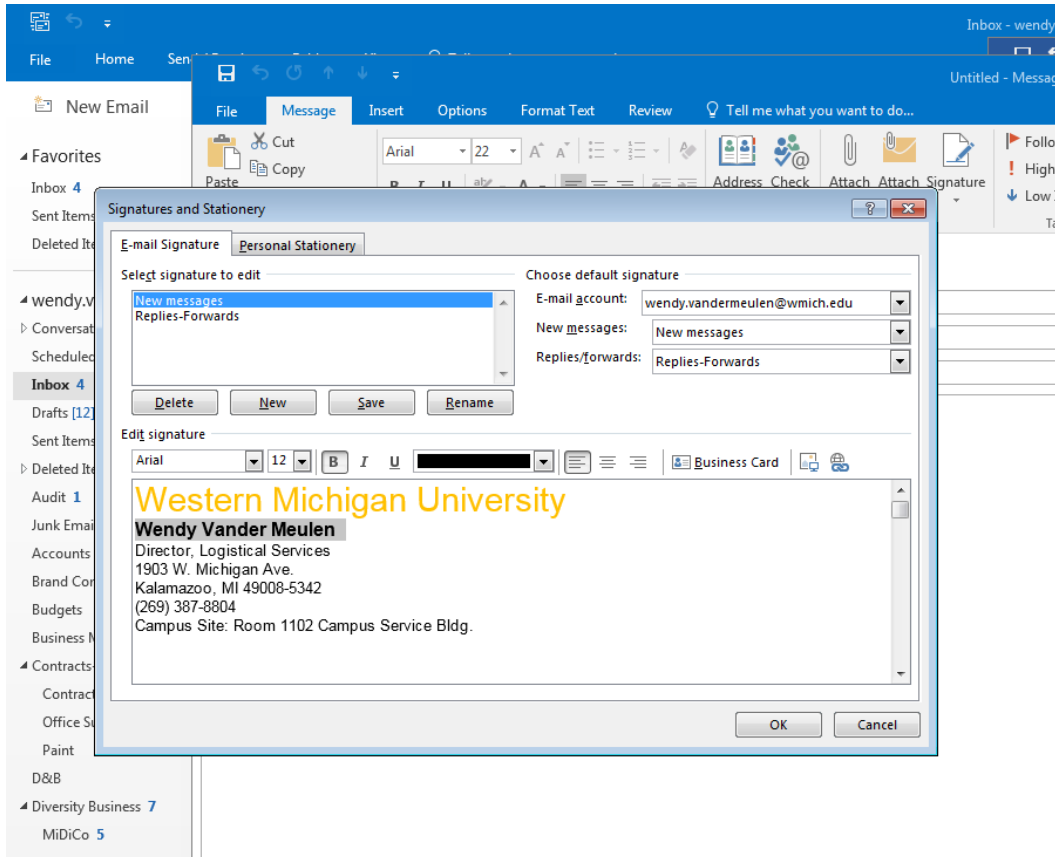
Inbox - wendy

File Home Sen

New Email

Favorites
Inbox 4
Sent Items
Deleted Ite

wendy.v
Conversat
Scheduled
Inbox 4
Drafts [12]
Sent Items
Deleted Ite
Audit 1
Junk Emai
Accounts
Brand Con
Budgets
Business M
Contracts
Contract
Office Su
Paint
D&B
Diversity Business 7
MiDiCo 5

Untitled - Messag

File Message Insert Options Format Text Review Tell me what you want to do...

Cut
Copy
Paste
Arial 22
Address Check Attach Attach Signature
Follo
High
Low

Signatures and Stationery

E-mail Signature Personal Stationery

Select signature to edit
New messages
Replies-Forwards

Delete New Save Rename

Choose default signature
E-mail account: wendy.vandermeulen@wmich.edu
New messages: New messages
Replies/forwards: Replies-Forwards

Edit signature
Arial 12 B I U Business Card

Western Michigan University
Wendy Vander Meulen
Director, Logistical Services
1903 W. Michigan Ave.
Kalamazoo, MI 49008-5342
(269) 387-8804
Campus Site: Room 1102 Campus Service Bldg.

OK Cancel